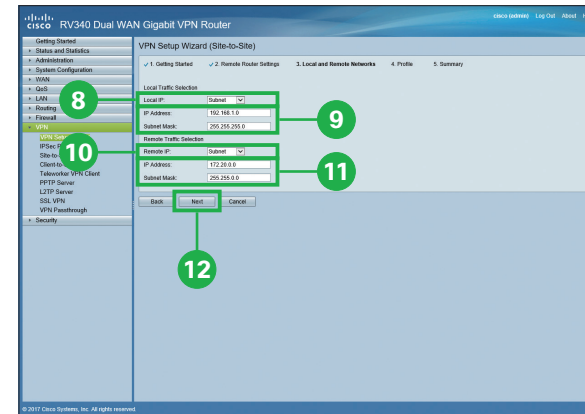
cisco RV340 Dual WAN Gigabit VPN Router

cisco (admin) Log Out About

Getting Started
Status and Statistics
Administration
System Configuration
WAN
QoS
LAN
Routing
Firewall
VPN
VPN Setu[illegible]
IPSec P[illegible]
Site-to-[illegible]
Client-to-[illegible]
Teleworker VPN Client
PPTP Server
L2TP Server
SSL VPN
VPN Passthrough
Security

VPN Setup Wizard (Site-to-Site)

✓ 1. Getting Started ✓ 2. Remote Router Settings 3. Local and Remote Networks 4. Profile 5. Summary

Local Traffic Selection
Local IP: Subnet
IP Address: 192.168.1.0
Subnet Mask: 255.255.255.0

Remote Traffic Selection
Remote IP: Subnet
IP Address: 172.20.0.0
Subnet Mask: 255.255.0.0

Back Next Cancel

8
9
10
11
12

© 2017 Cisco Systems, Inc. All rights reserved.